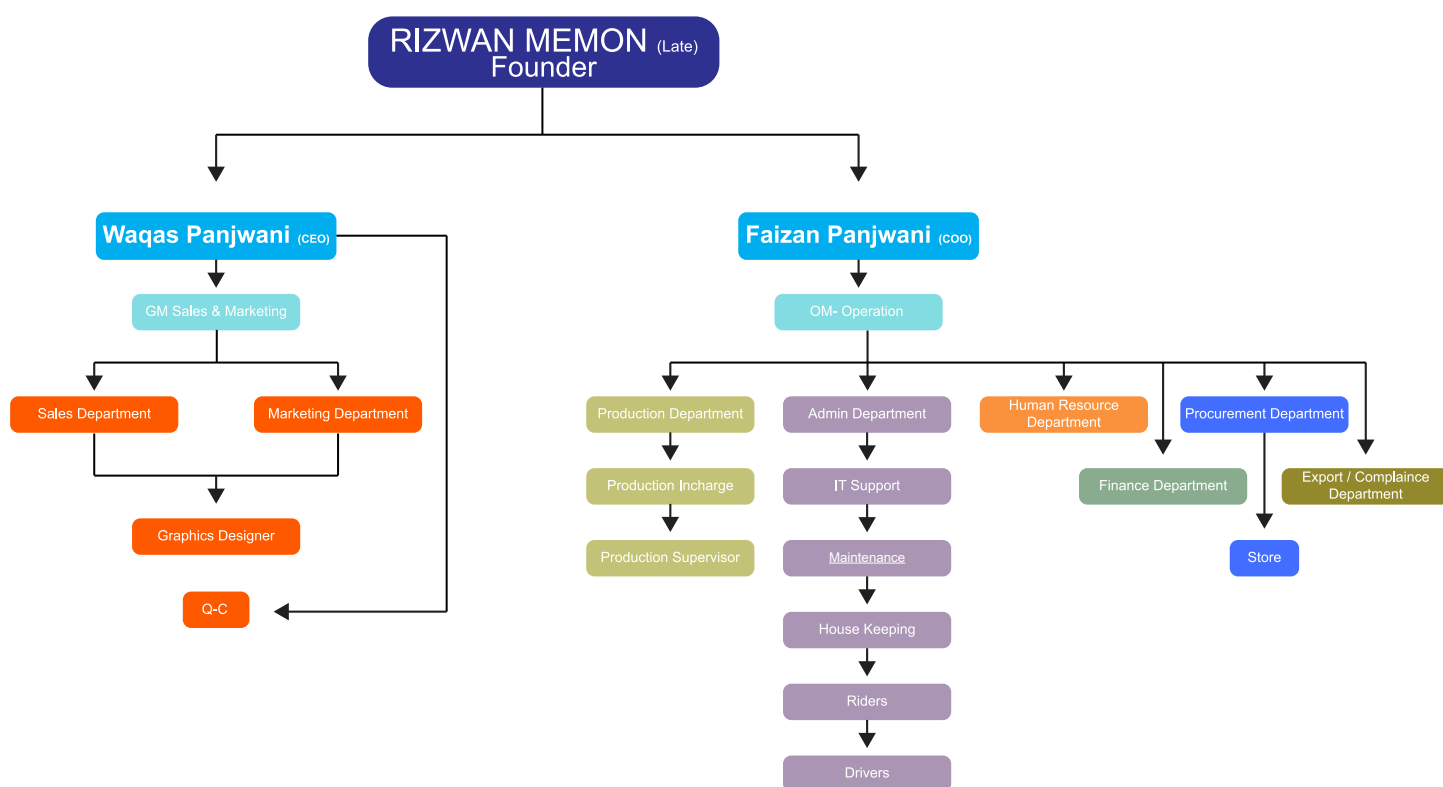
RIZWAN MEMON (Late)
Founder

Waqas Panjwani (CEO)

GM Sales & Marketing

Sales Department

Marketing Department

Graphics Designer

Q-C

Faizan Panjwani (COO)

OM- Operation

Production Department

Production Incharge

Production Supervisor

Admin Department

IT Support

Maintenance

House Keeping

Riders

Drivers

Human Resource Department

Finance Department

Procurement Department

Store

Export / Complaince Department